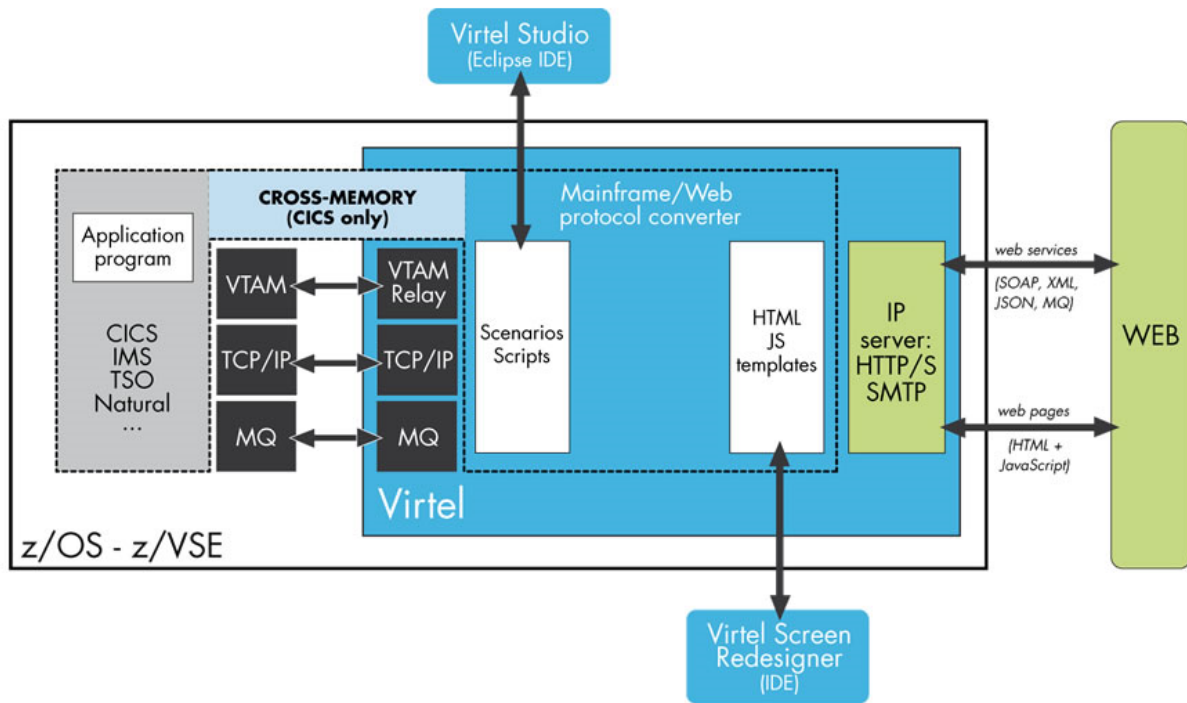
Virtel Studio
(Eclipse IDE)

CROSS-MEMORY
(CICS only)

Mainframe/Web
protocol converter

Application
program

CICS
IMS
TSO
Natural
...

VTAM

TCP/IP

MQ

VTAM
Relay

TCP/IP

MQ

Scenarios
Scripts

HTML
JS
templates

IP
server:
HTTP/S
SMTP

web services
(SOAP, XML,
JSON, MQ)

web pages
(HTML +
JavaScript)

WEB

Virtel

z/OS - z/VSE

Virtel Screen
Redesigner
(IDE)